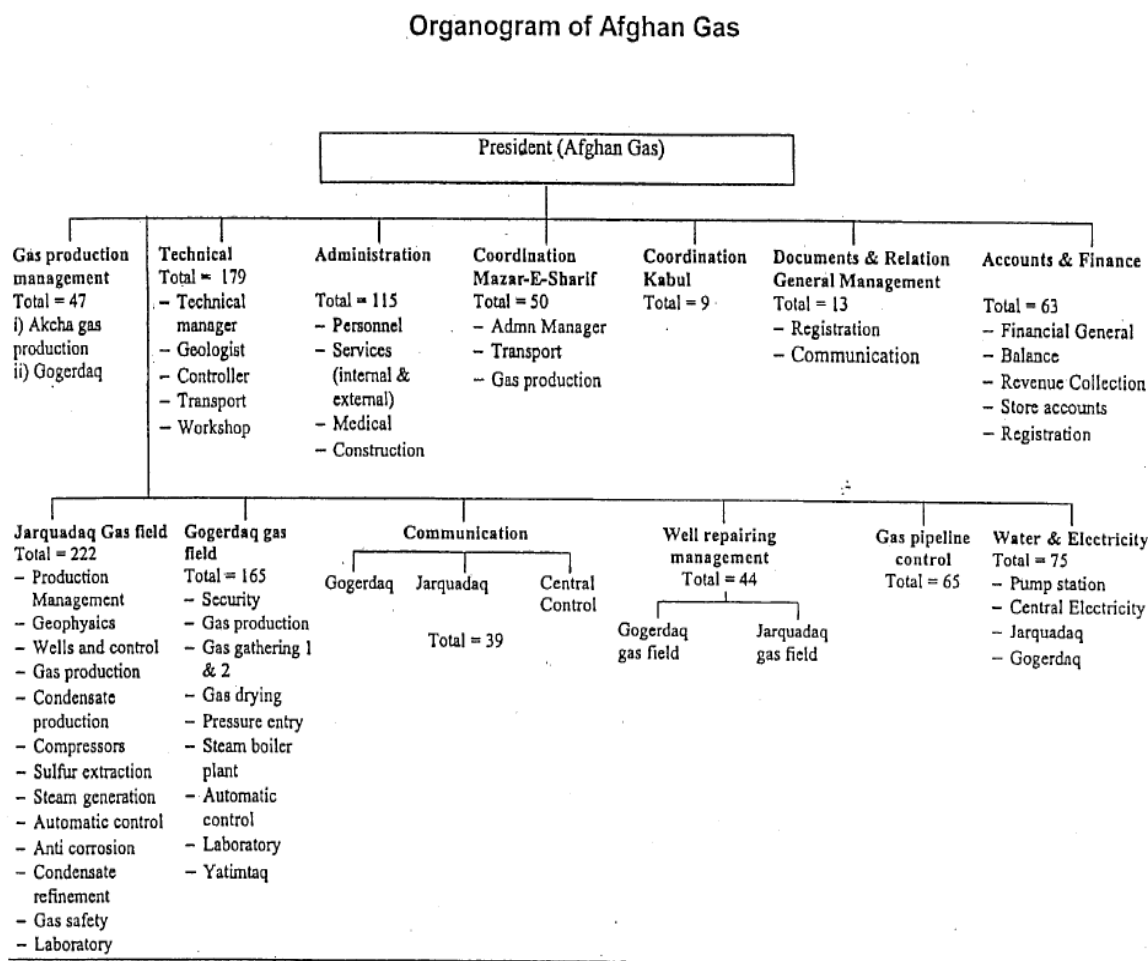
Organogram of Afghan Gas

President (Afghan Gas)

Gas production management
Total = 47
i) Akcha gas production
ii) Gogerdaq

Technical
Total = 179
– Technical manager
– Geologist
– Controller
– Transport
– Workshop

Administration
Total = 115
– Personnel
– Services (internal & external)
– Medical
– Construction

Coordination Mazar-E-Sharif
Total = 50
– Admn Manager
– Transport
– Gas production

Coordination Kabul
Total = 9

Documents & Relation General Management
Total = 13
– Registration
– Communication

Accounts & Finance
Total = 63
– Financial General
– Balance
– Revenue Collection
– Store accounts
– Registration

Jarquadaq Gas field
Total = 222
– Production Management
– Geophysics
– Wells and control
– Gas production
– Condensate production
– Compressors
– Sulfur extraction
– Steam generation
– Automatic control
– Anti corrosion
– Condensate refinement
– Gas safety
– Laboratory

Gogerdaq gas field
Total = 165
– Security
– Gas production
– Gas gathering 1 & 2
– Gas drying
– Pressure entry
– Steam boiler plant
– Automatic control
– Laboratory
– Yatimtaq

Communication
Gogerdaq
Jarquadaq
Central Control
Total = 39

Well repairing management
Total = 44
Gogerdaq gas field
Jarquadaq gas field

Gas pipeline control
Total = 65

Water & Electricity
Total = 75
– Pump station
– Central Electricity
– Jarquadaq
– Gogerdaq